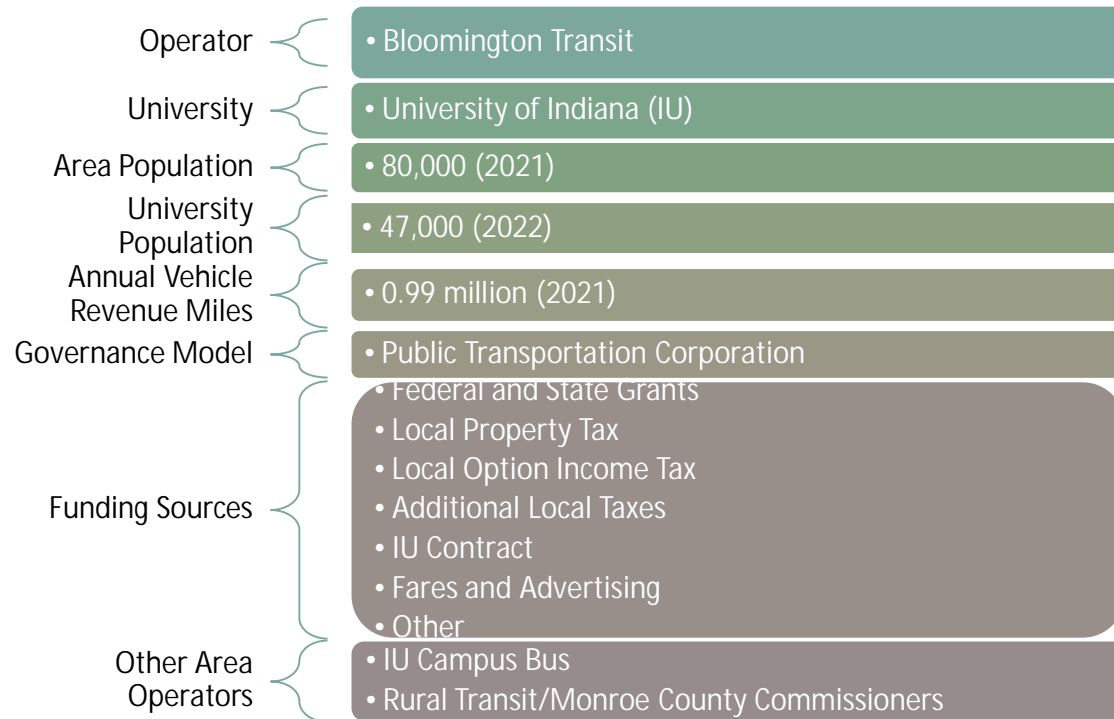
Operator
• Bloomington Transit

University
• University of Indiana (IU)

Area Population
• 80,000 (2021)

University Population
• 47,000 (2022)

Annual Vehicle Revenue Miles
• 0.99 million (2021)

Governance Model
• Public Transportation Corporation

Funding Sources
• Federal and State Grants
• Local Property Tax
• Local Option Income Tax
• Additional Local Taxes
• IU Contract
• Fares and Advertising
• Other

Other Area Operators
• IU Campus Bus
• Rural Transit/Monroe County Commissioners